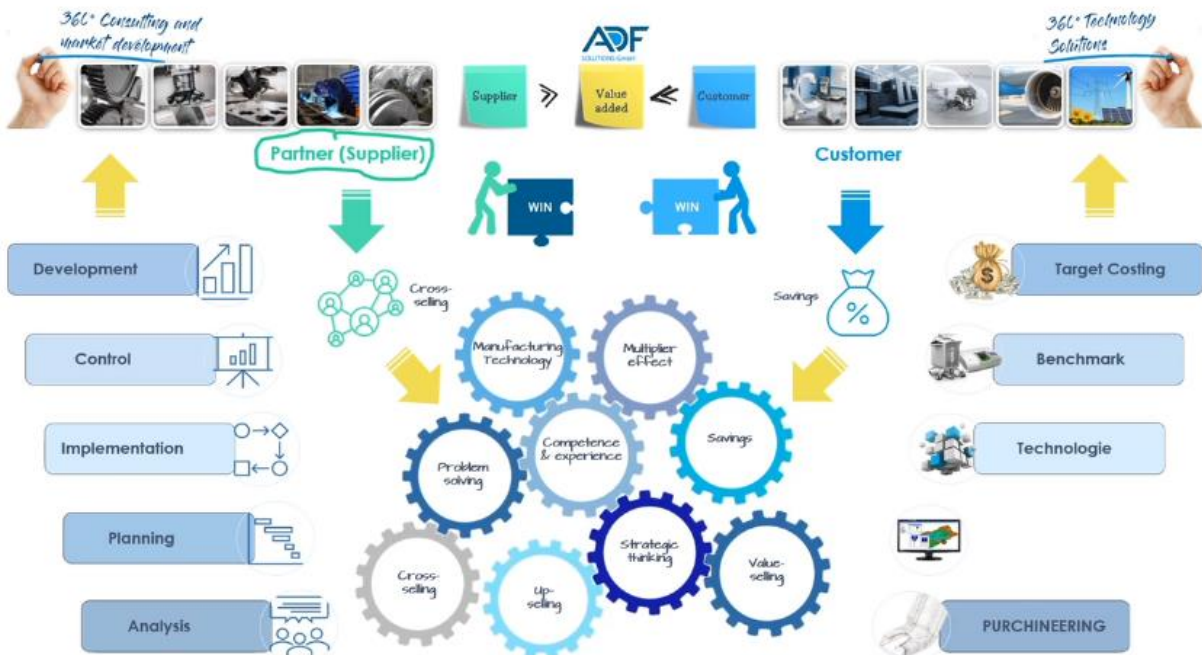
360° Consulting and market development

ADF
SOLUTIONS GmbH

Supplier

Value added

Customer

360° Technology Solutions

Partner (Supplier)

Customer

WIN

WIN

Development

Control

Implementation

Planning

Analysis

Cross-selling

Savings

Manufacturing Technology

Multiplier effect

Competence & experience

Savings

Problem solving

Strategic thinking

Value-selling

Cross-selling

Up-selling

Target Costing

Benchmark

Technologie

PURCHINEERING